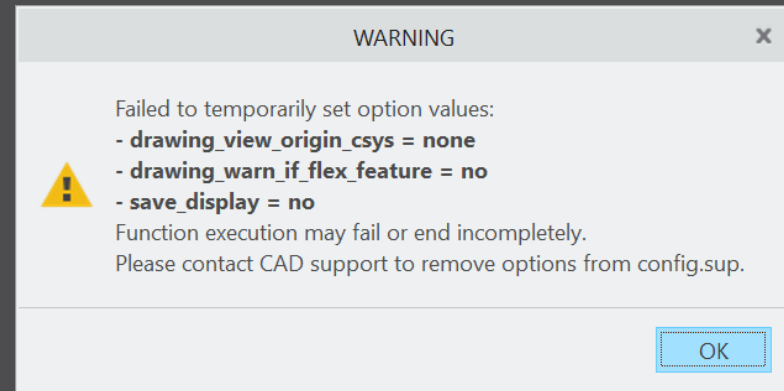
WARNING

×

Failed to temporarily set option values:
- drawing_view_origin_csys = none
- drawing_warn_if_flex_feature = no
- save_display = no
Function execution may fail or end incompletely.
Please contact CAD support to remove options from config.sup.

OK